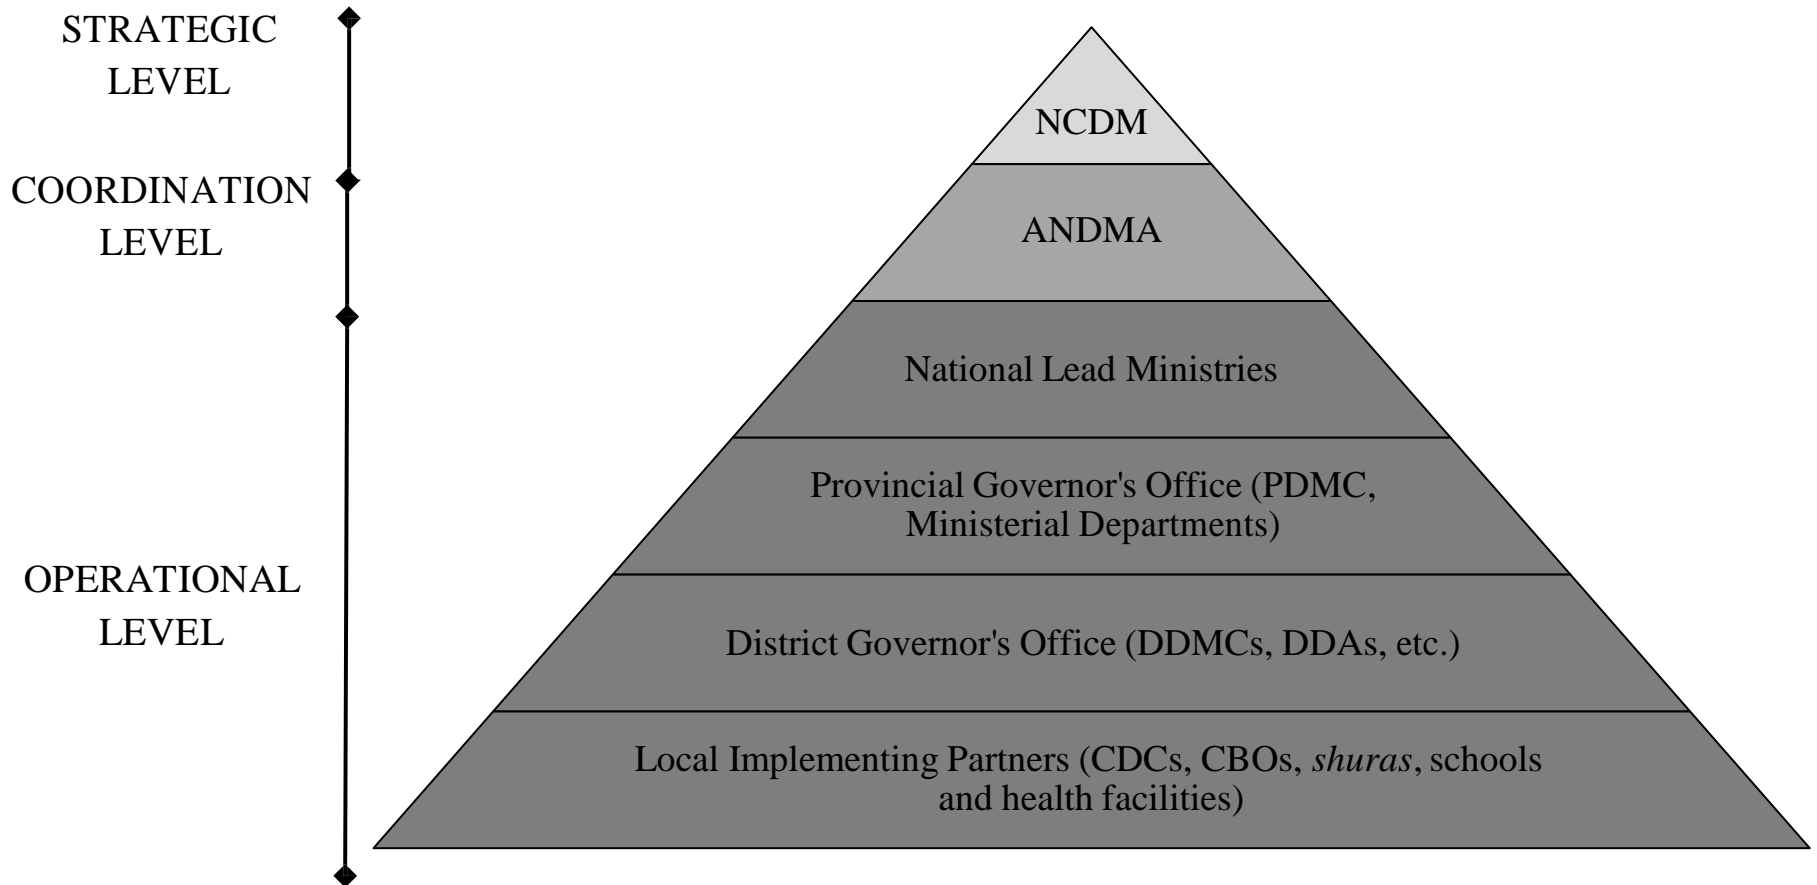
STRATEGIC LEVEL

COORDINATION LEVEL

OPERATIONAL LEVEL

NCDM

ANDMA

National Lead Ministries

Provincial Governor's Office (PDMC, Ministerial Departments)

District Governor's Office (DDMCs, DDAs, etc.)

Local Implementing Partners (CDCs, CBOs, *shuras*, schools and health facilities)